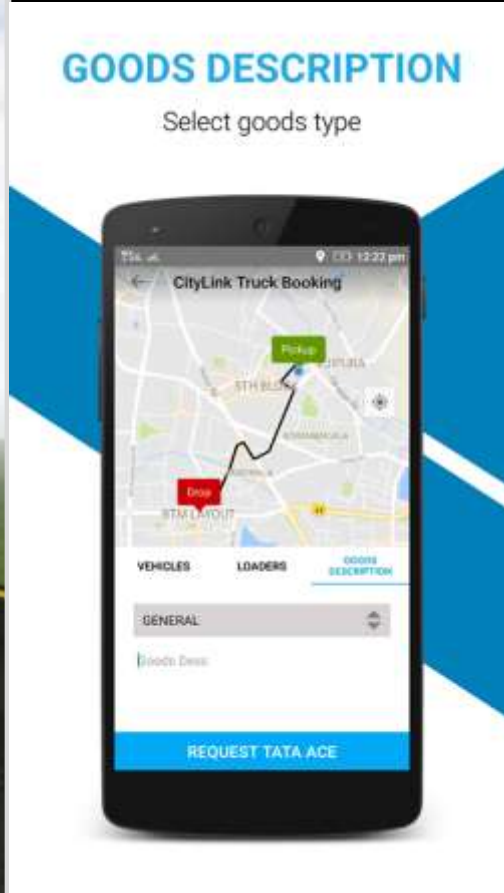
GOODS DESCRIPTION

Select goods type

12:22 pm

CityLink Truck Booking

Pickup

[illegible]PURA

5TH BLOCK

KORAMANGALA

Drop

BTM LAYOUT

VEHICLES

LOADERS

GOODS DESCRIPTION

GENERAL

Goods Desc

REQUEST TATA ACE